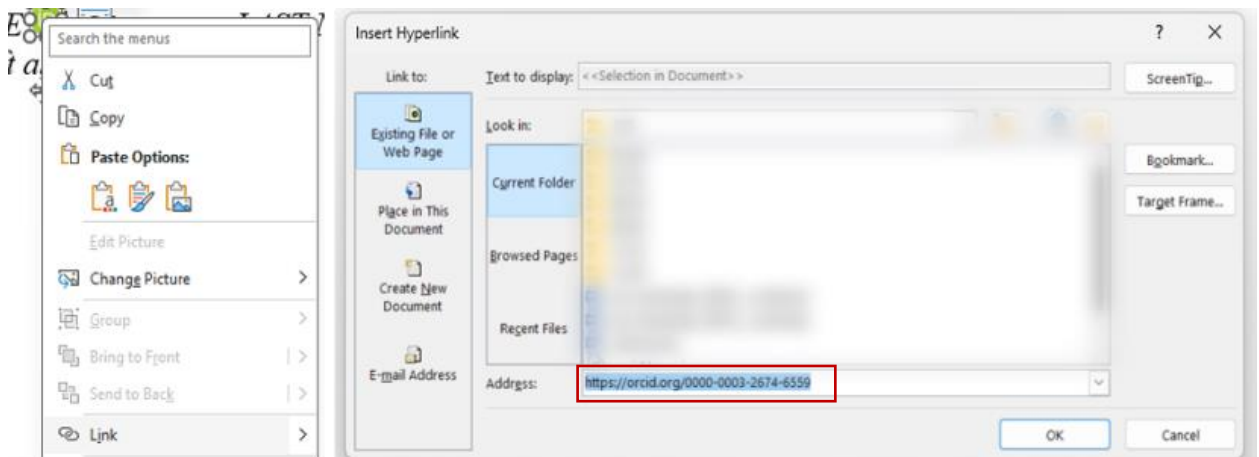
Search the menus

Cut

Copy

Paste Options:

Edit Picture

Change Picture

Group

Bring to Front

Send to Back

Link

Insert Hyperlink

?

×

Link to:

Text to display: <<Selection in Document>>

ScreenTip...

Existing File or Web Page

Place in This Document

Create New Document

E-mail Address

Look in:

Current Folder

Browsed Pages

Recent Files

Bookmark...

Target Frame...

Address: https://orcid.org/0000-0003-2674-6559

OK

Cancel